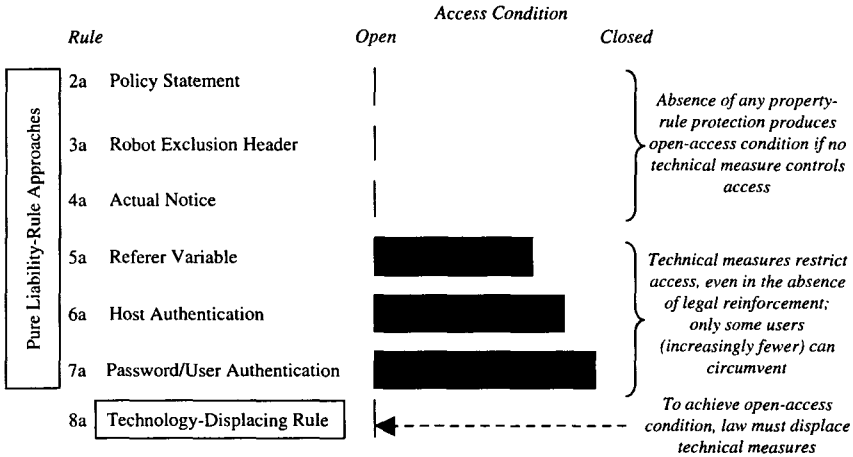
Access Condition

Rule

Open

Closed

Pure Liability-Rule Approaches

2a Policy Statement

3a Robot Exclusion Header

4a Actual Notice

Absence of any property-rule protection produces open-access condition if no technical measure controls access

5a Referer Variable

6a Host Authentication

7a Password/User Authentication

Technical measures restrict access, even in the absence of legal reinforcement; only some users (increasingly fewer) can circumvent

8a Technology-Displacing Rule

To achieve open-access condition, law must displace technical measures